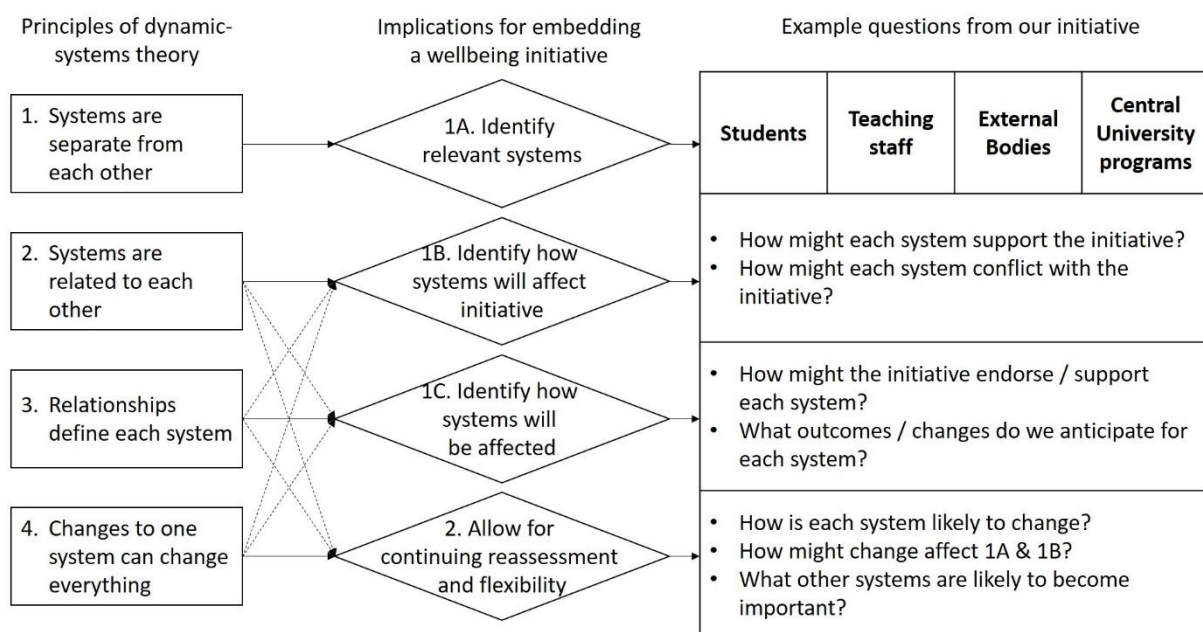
Principles of dynamic-systems theory

Implications for embedding a wellbeing initiative

Example questions from our initiative

1. Systems are separate from each other

1A. Identify relevant systems

| Students | Teaching staff | External Bodies | Central University programs |
|---|---|---|---|

2. Systems are related to each other

1B. Identify how systems will affect initiative

• How might each system support the initiative?
• How might each system conflict with the initiative?

3. Relationships define each system

1C. Identify how systems will be affected

• How might the initiative endorse / support each system?
• What outcomes / changes do we anticipate for each system?

4. Changes to one system can change everything

2. Allow for continuing reassessment and flexibility

• How is each system likely to change?
• How might change affect 1A & 1B?
• What other systems are likely to become important?